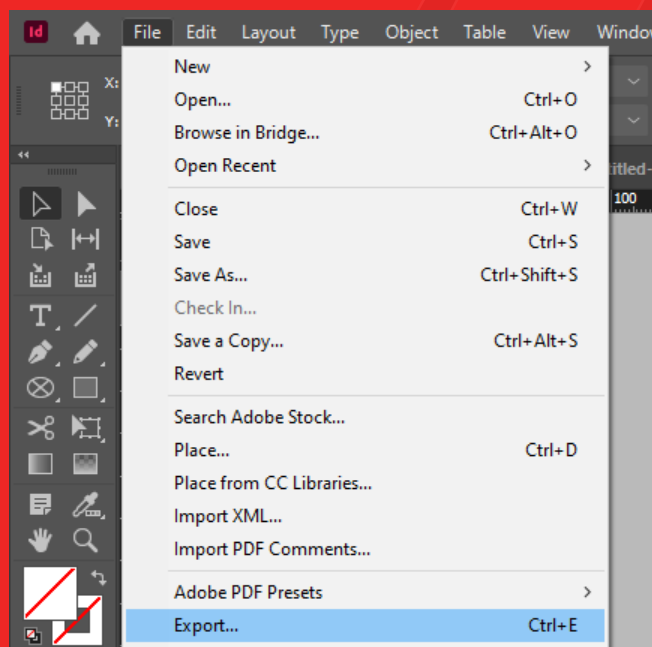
Id File Edit Layout Type Object Table View Windo

X:
Y:

titled-
100

| | |
|---|---|
| New | |
| Open... | Ctrl+O |
| Browse in Bridge... | Ctrl+Alt+O |
| Open Recent | |
| Close | Ctrl+W |
| Save | Ctrl+S |
| Save As... | Ctrl+Shift+S |
| Check In... | |
| Save a Copy... | Ctrl+Alt+S |
| Revert | |
| Search Adobe Stock... | |
| Place... | Ctrl+D |
| Place from CC Libraries... | |
| Import XML... | |
| Import PDF Comments... | |
| Adobe PDF Presets | |
| Export... | Ctrl+E |